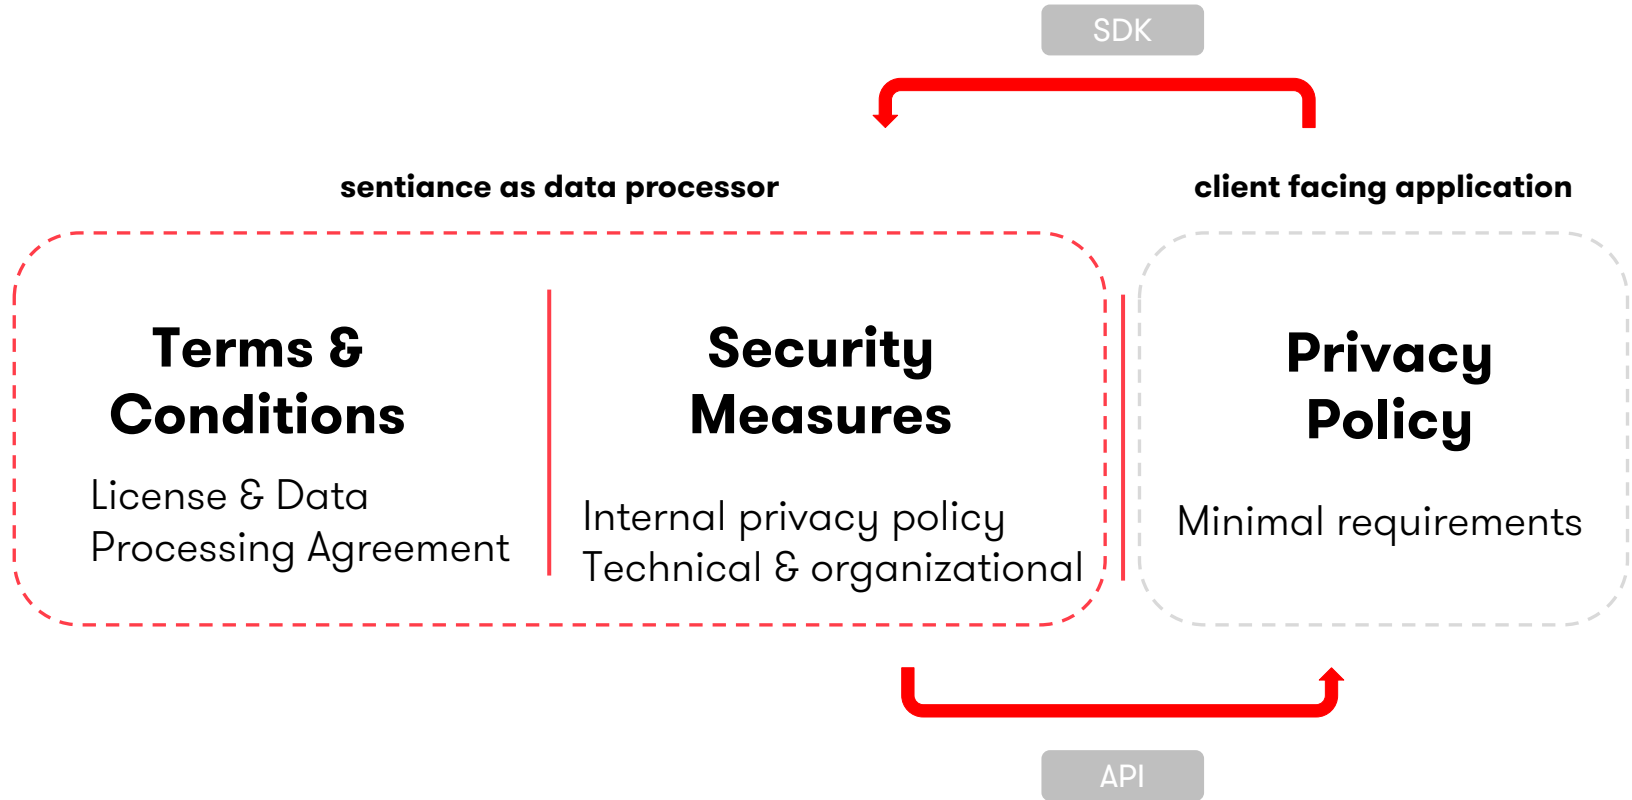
SDK

sentiance as data processor

client facing application

Terms & Conditions

License & Data Processing Agreement

Security Measures

Internal privacy policy
Technical & organizational

Privacy Policy

Minimal requirements

API